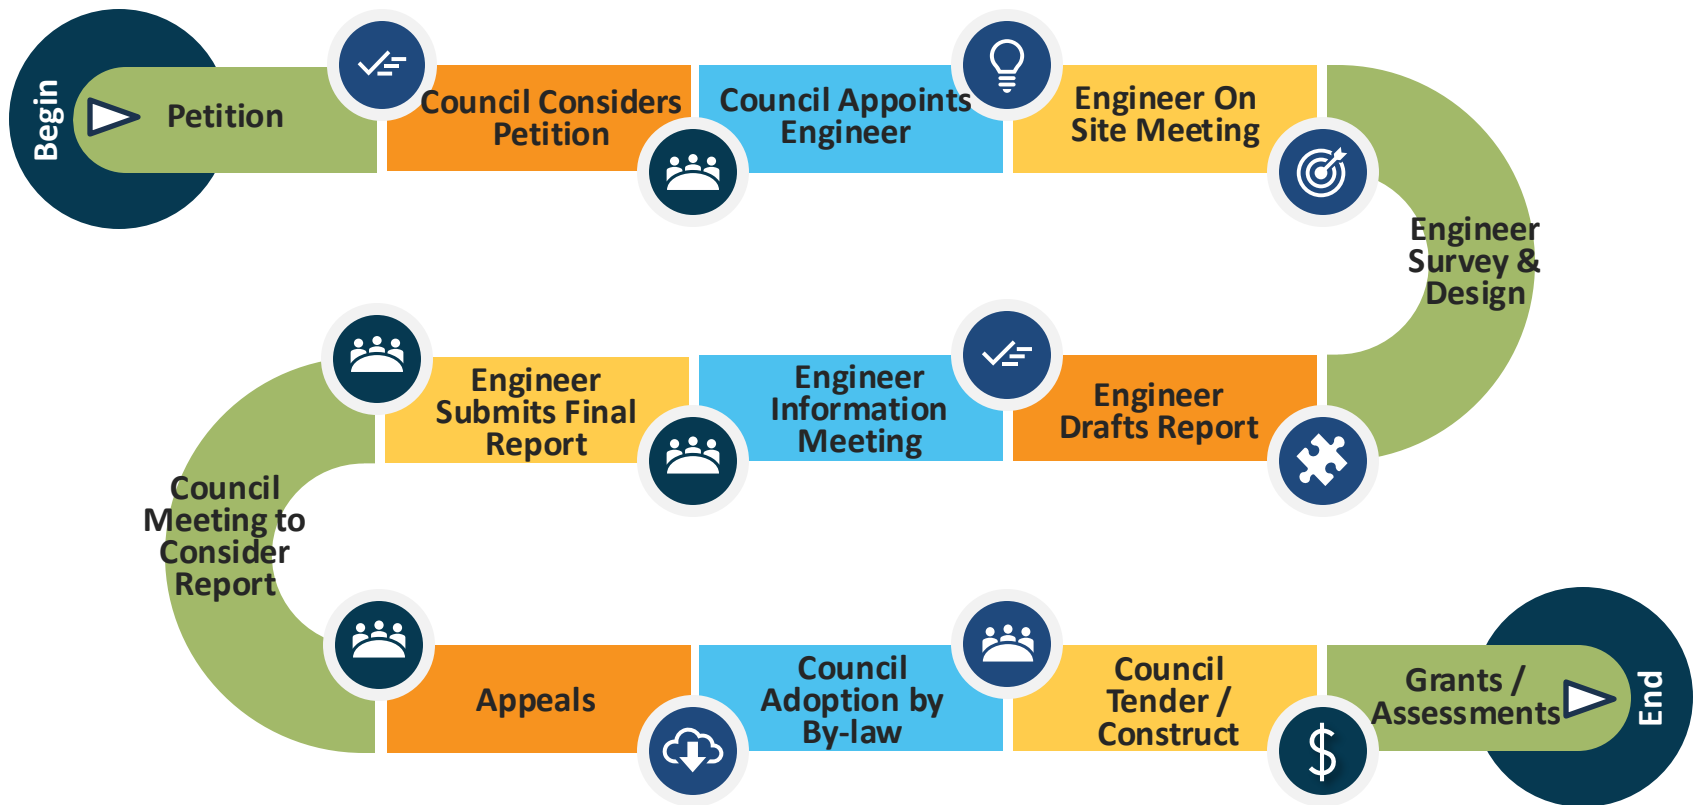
Begin

Petition

Council Considers Petition

Council Appoints Engineer

Engineer On Site Meeting

Engineer Survey & Design

Engineer Drafts Report

Engineer Information Meeting

Engineer Submits Final Report

Council Meeting to Consider Report

Appeals

Council Adoption by By-law

Council Tender / Construct

Grants / Assessments

End

$